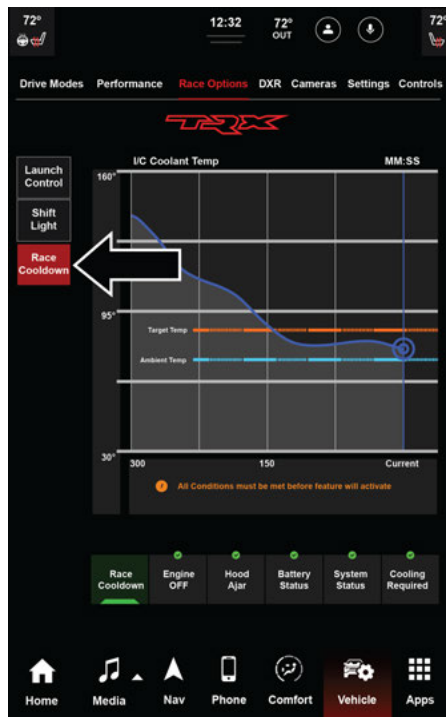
72°

12:32

72°
OUT

72°

Drive Modes Performance Race Options DXR Cameras Settings Controls

TRX

Launch Control

Shift Light

Race Cooldown

I/C Coolant Temp

MM:SS

160°

95°

Target Temp

Ambient Temp

30°

300

150

Current

! All Conditions must be met before feature will activate

Race Cooldown

Engine OFF

Hood Ajar

Battery Status

System Status

Cooling Required

Home

Media

Nav

Phone

Comfort

Vehicle

Apps